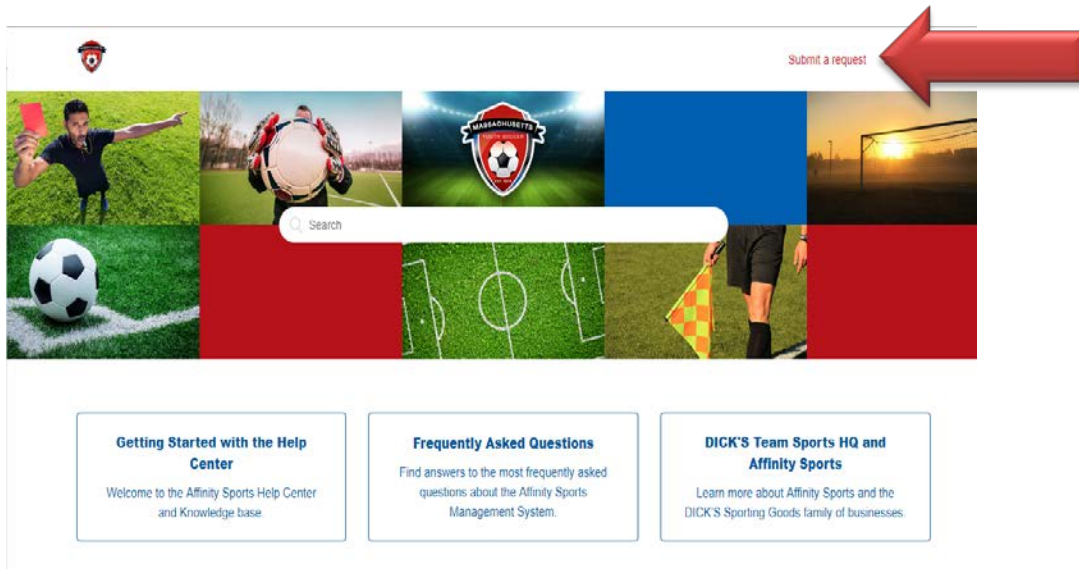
Submit a request

MASSACHUSETTS YOUTH SOCCER

Search

Getting Started with the Help Center
Welcome to the Affinity Sports Help Center and Knowledge base.

Frequently Asked Questions
Find answers to the most frequently asked questions about the Affinity Sports Management System.

DICK'S Team Sports HQ and Affinity Sports
Learn more about Affinity Sports and the DICK'S Sporting Goods family of businesses.